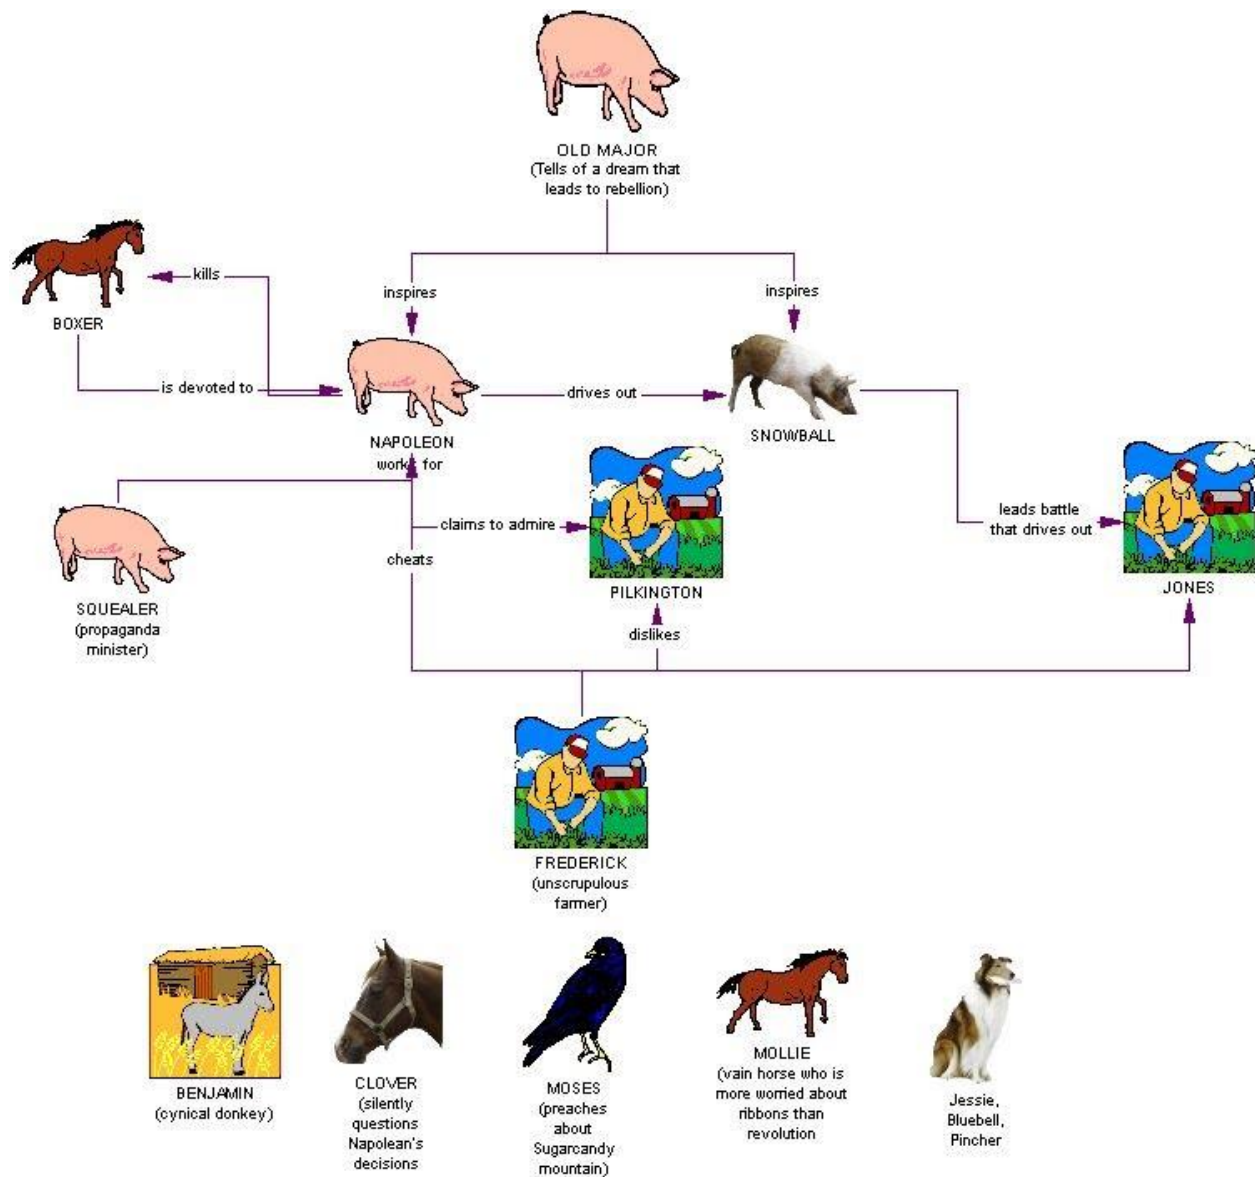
OLD MAJOR
(Tells of a dream that leads to rebellion)

inspires

inspires

kills

BOXER

is devoted to

NAPOLEON

drives out

SNOWBALL

works for

SQUEALER
(propaganda minister)

claims to admire

cheats

PILKINGTON

leads battle that drives out

JONES

dislikes

FREDERICK
(unscrupulous farmer)

BENJAMIN
(cynical donkey)

CLOVER
(silently questions Napolean's decisions

MOSES
(preaches about Sugarcandy mountain)

MOLLIE
(vain horse who is more worried about ribbons than revolution

Jessie, Bluebell, Pincher